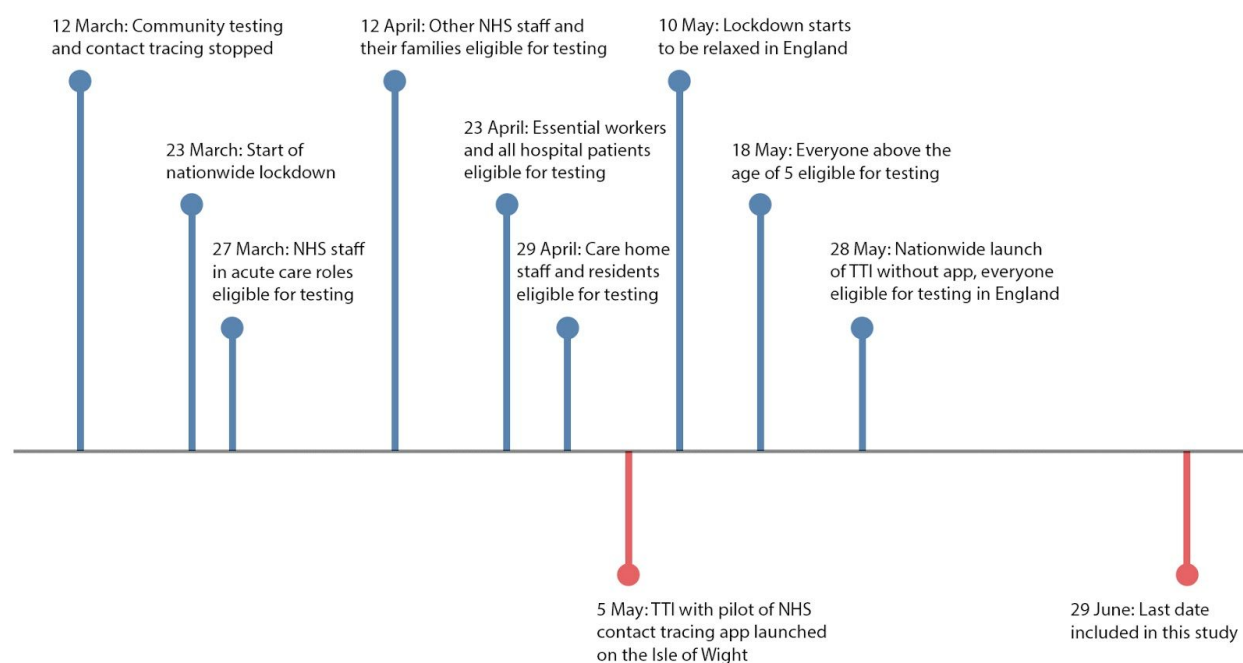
12 March: Community testing and contact tracing stopped

23 March: Start of nationwide lockdown

27 March: NHS staff in acute care roles eligible for testing

12 April: Other NHS staff and their families eligible for testing

23 April: Essential workers and all hospital patients eligible for testing

29 April: Care home staff and residents eligible for testing

5 May: TTI with pilot of NHS contact tracing app launched on the Isle of Wight

10 May: Lockdown starts to be relaxed in England

18 May: Everyone above the age of 5 eligible for testing

28 May: Nationwide launch of TTI without app, everyone eligible for testing in England

29 June: Last date included in this study